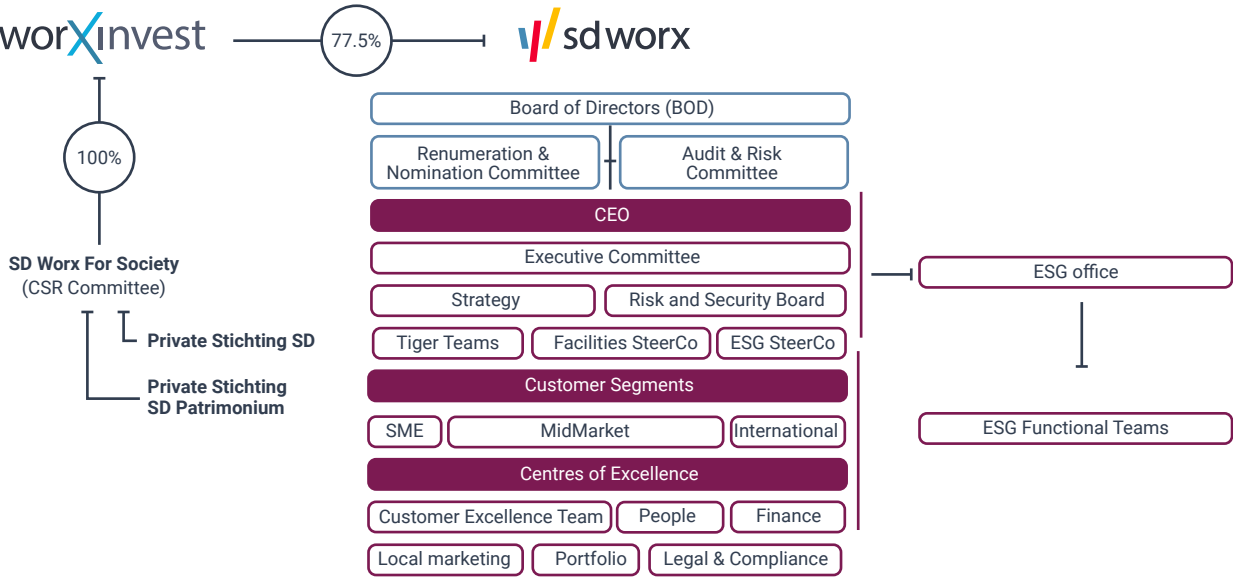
worxinvest

77.5%

sd worx

100%

SD Worx For Society
(CSR Committee)

Private Stichting SD

Private Stichting SD Patrimonium

Board of Directors (BOD)

Renumeration & Nomination Committee

Audit & Risk Committee

CEO

Executive Committee

Strategy

Risk and Security Board

Tiger Teams

Facilities SteerCo

ESG SteerCo

Customer Segments

SME

MidMarket

International

Centres of Excellence

Customer Excellence Team

People

Finance

Local marketing

Portfolio

Legal & Compliance

ESG office

ESG Functional Teams